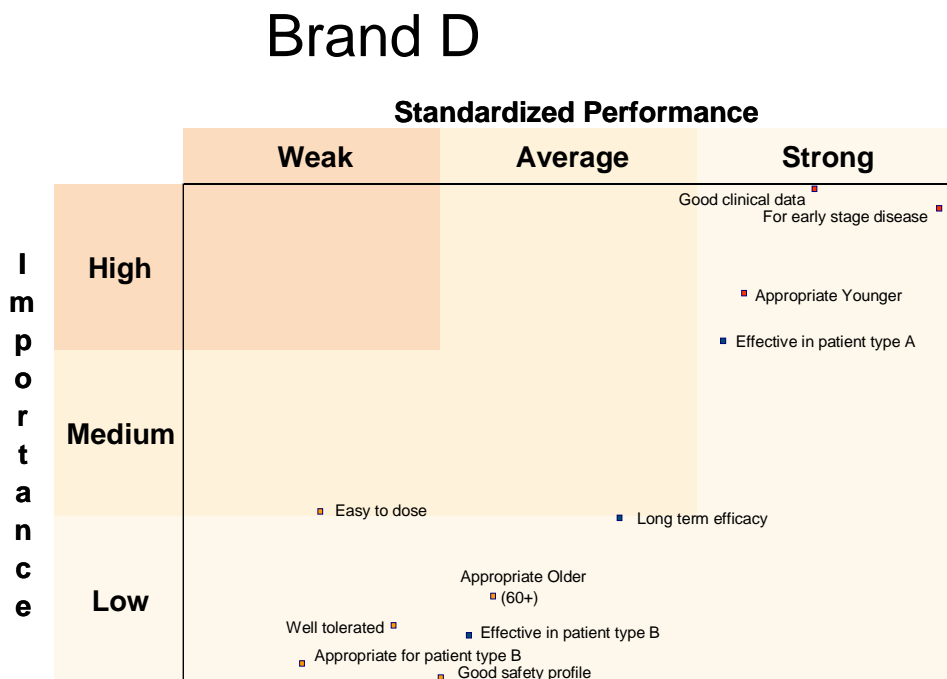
Brand D

Standardized Performance

Weak
Average
Strong

Importance

High
Medium
Low

Good clinical data
For early stage disease
Appropriate Younger
Effective in patient type A
Easy to dose
Long term efficacy
Appropriate Older (60+)
Well tolerated
Effective in patient type B
Appropriate for patient type B
Good safety profile